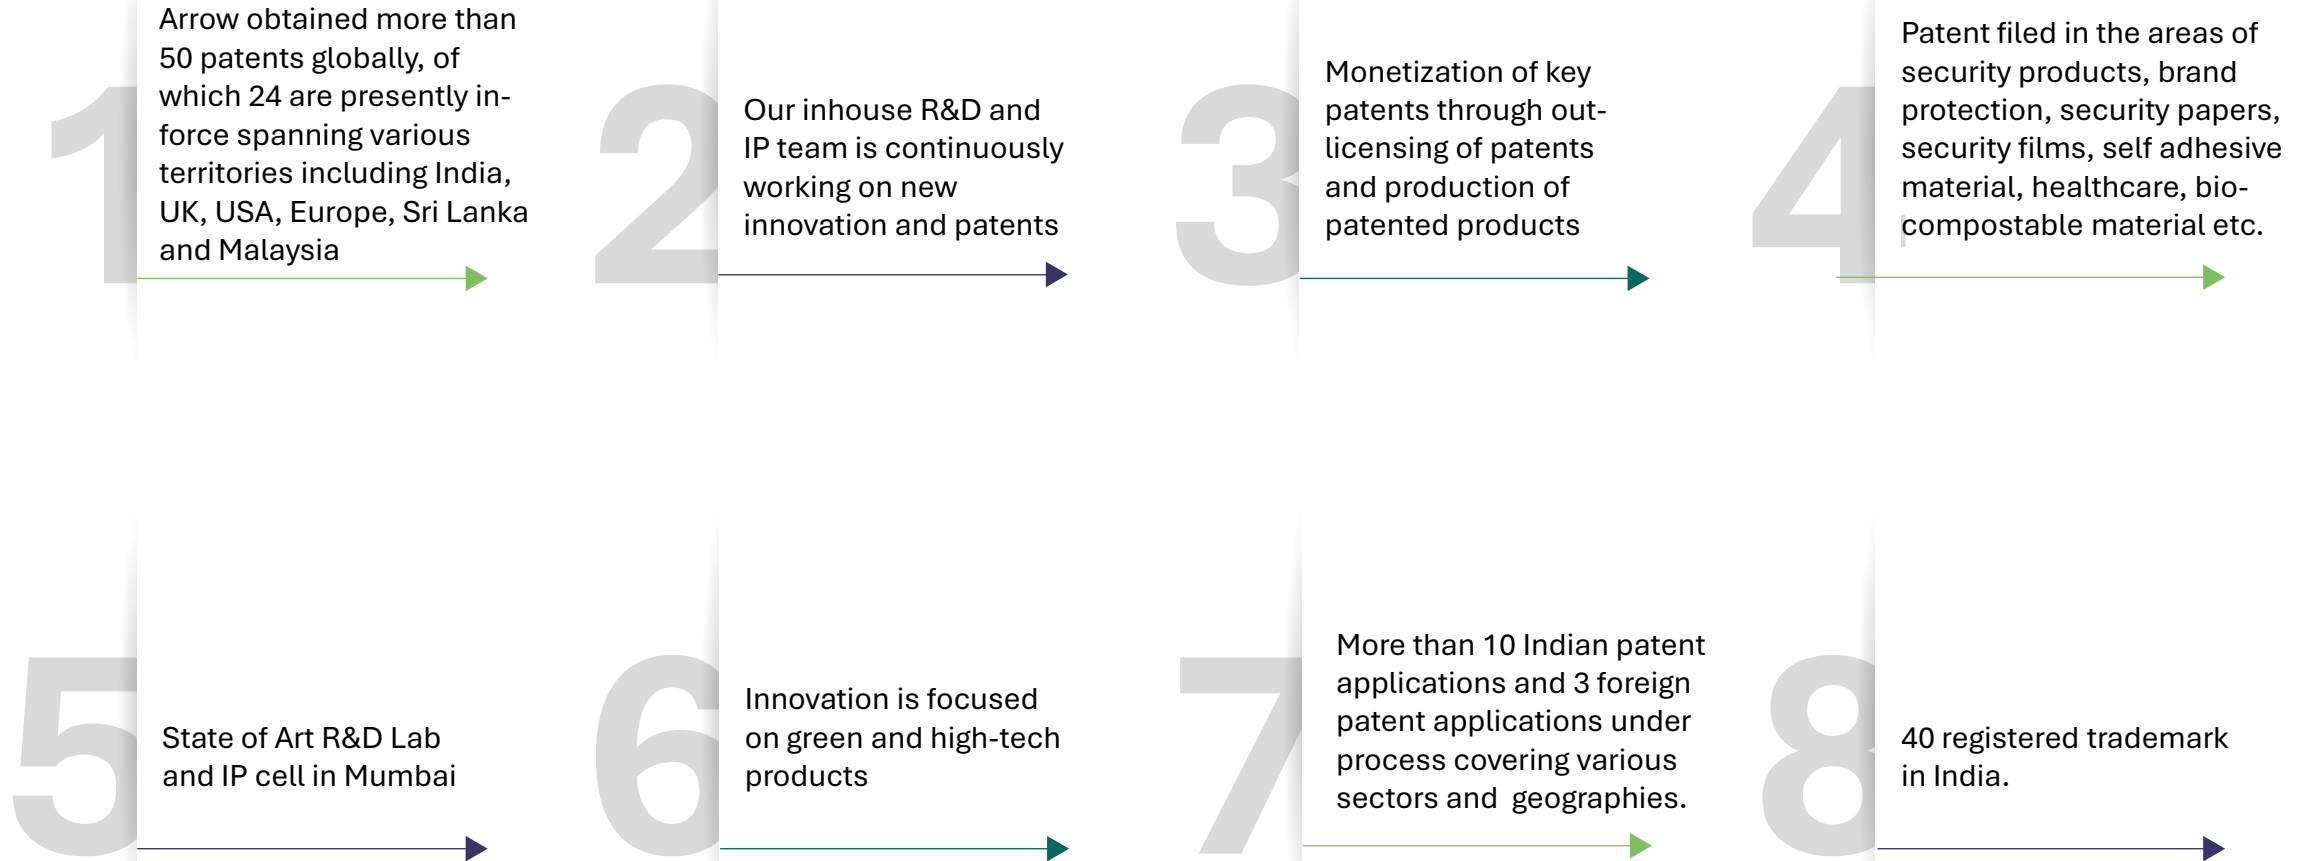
1

Arrow obtained more than 50 patents globally, of which 24 are presently in-force spanning various territories including India, UK, USA, Europe, Sri Lanka and Malaysia

2

Our inhouse R&D and IP team is continuously working on new innovation and patents

3

Monetization of key patents through out-licensing of patents and production of patented products

4

Patent filed in the areas of security products, brand protection, security papers, security films, self adhesive material, healthcare, bio-compostable material etc.

5

State of Art R&D Lab and IP cell in Mumbai

6

Innovation is focused on green and high-tech products

7

More than 10 Indian patent applications and 3 foreign patent applications under process covering various sectors and geographies.

8

40 registered trademark in India.